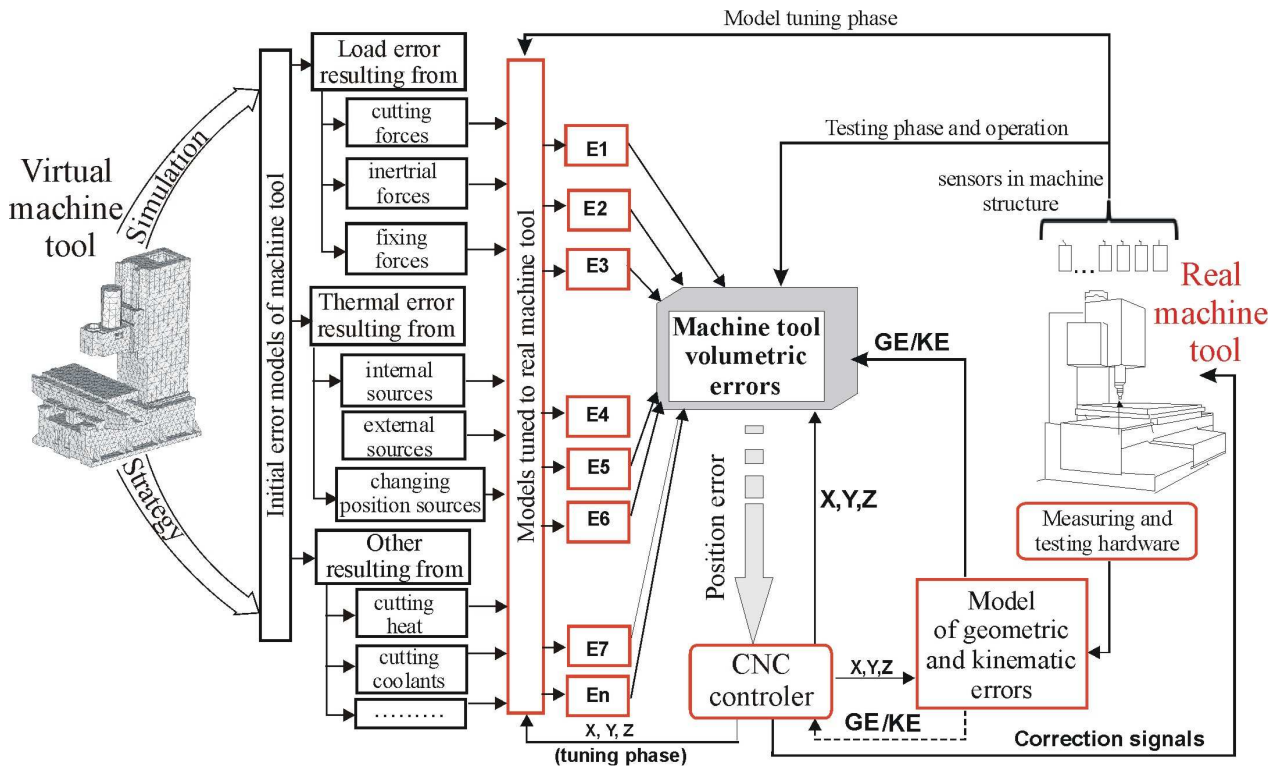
Model tuning phase

Virtual machine tool

Simulation

Strategy

Initial error models of machine tool

Load error resulting from

cutting forces

inertrial forces

fixing forces

Thermal error resulting from

internal sources

external sources

changing position sources

Other resulting from

cutting heat

cutting coolants

.........

Models tuned to real machine tool

E1

E2

E3

E4

E5

E6

E7

En

X, Y, Z
(tuning phase)

Testing phase and operation

sensors in machine structure

Real machine tool

Machine tool volumetric errors

GE/KE

Position error

X,Y,Z

Measuring and testing hardware

Model of geometric and kinematic errors

CNC controler

X,Y,Z

GE/KE

Correction signals